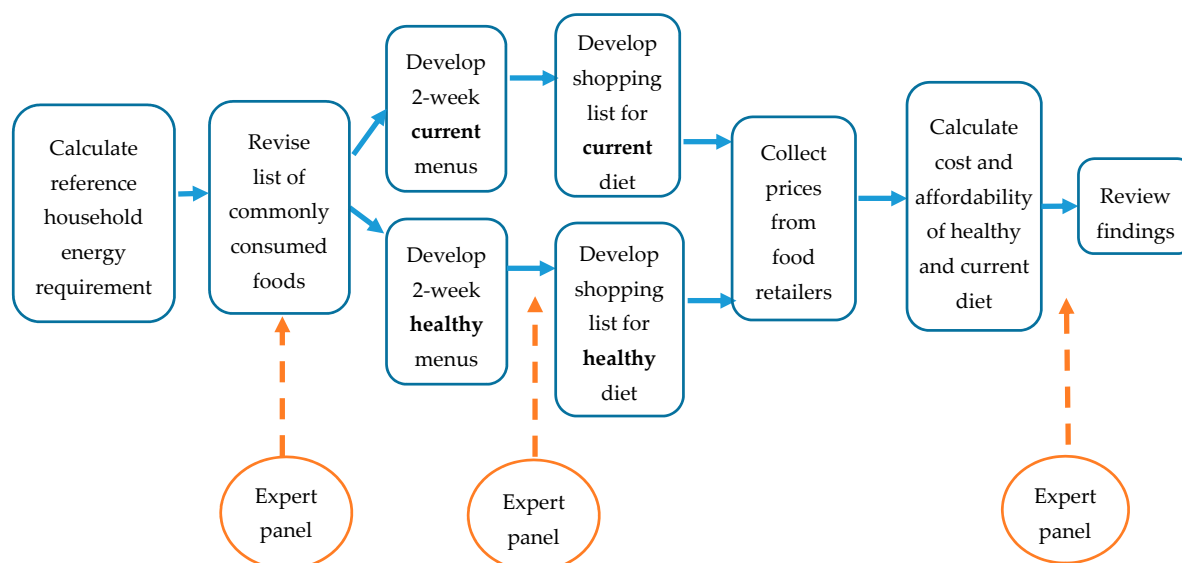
Calculate reference household energy requirement

Revise list of commonly consumed foods

Develop 2-week **current** menus

Develop 2-week **healthy** menus

Develop shopping list for **current** diet

Develop shopping list for **healthy** diet

Collect prices from food retailers

Calculate cost and affordability of healthy and current diet

Review findings

Expert panel

Expert panel

Expert panel